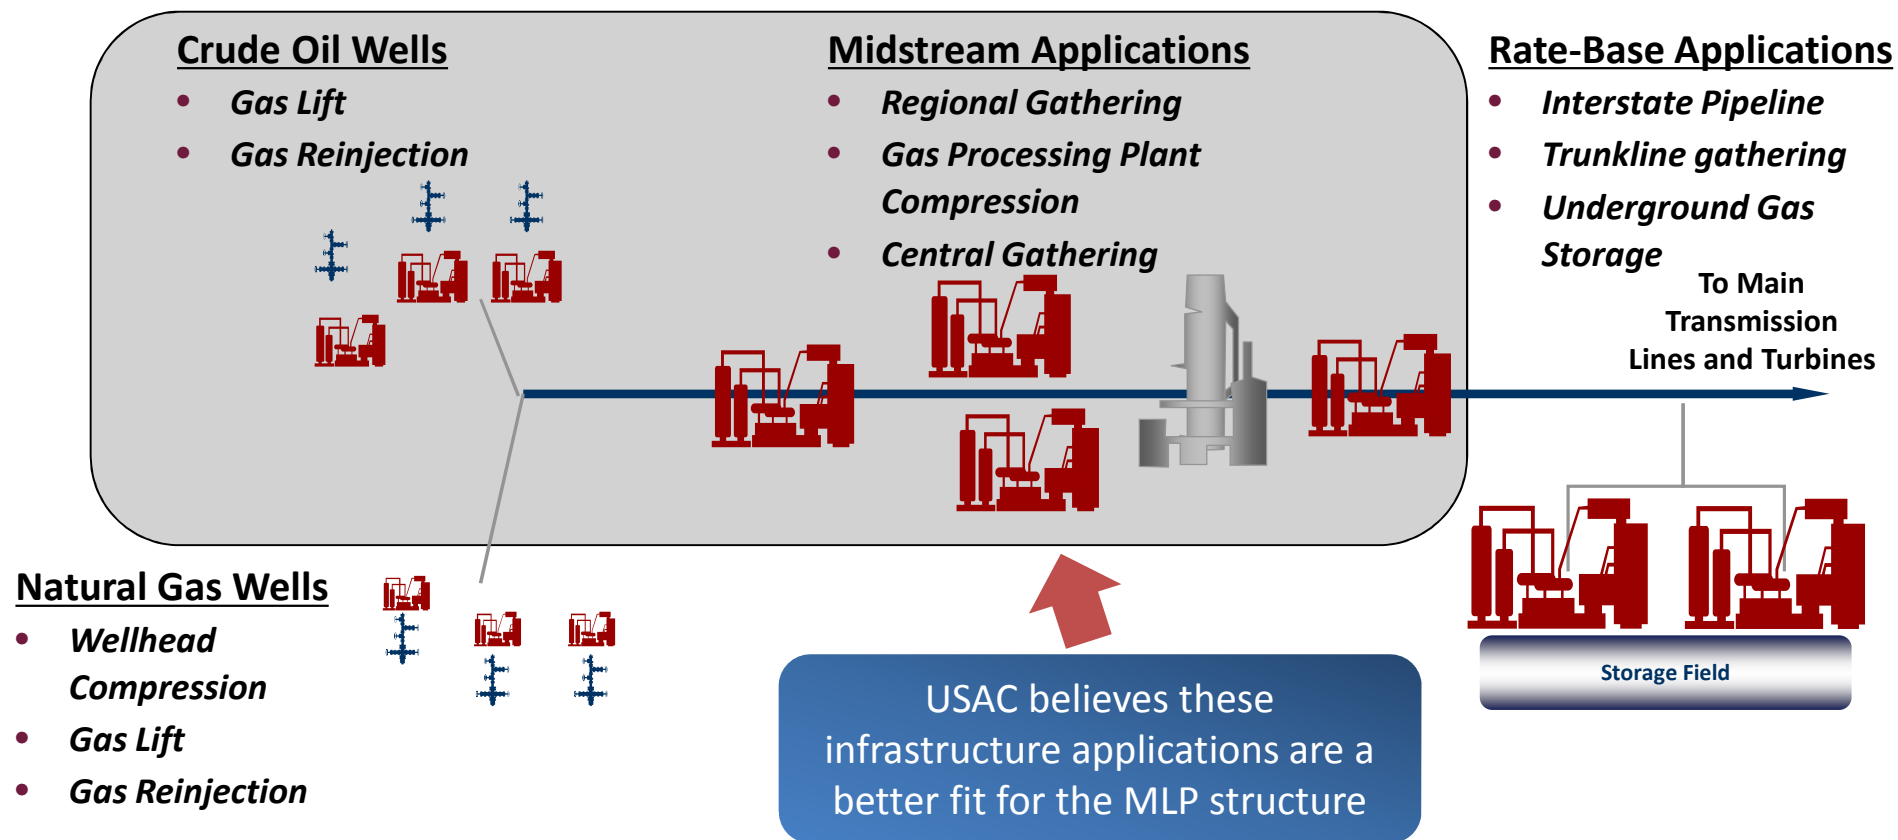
Crude Oil Wells
- Gas Lift
- Gas Reinjection

Midstream Applications
- Regional Gathering
- Gas Processing Plant Compression
- Central Gathering

Rate-Base Applications
- Interstate Pipeline
- Trunkline gathering
- Underground Gas Storage

To Main Transmission Lines and Turbines

Natural Gas Wells
- Wellhead Compression
- Gas Lift
- Gas Reinjection

USAC believes these infrastructure applications are a better fit for the MLP structure

Storage Field